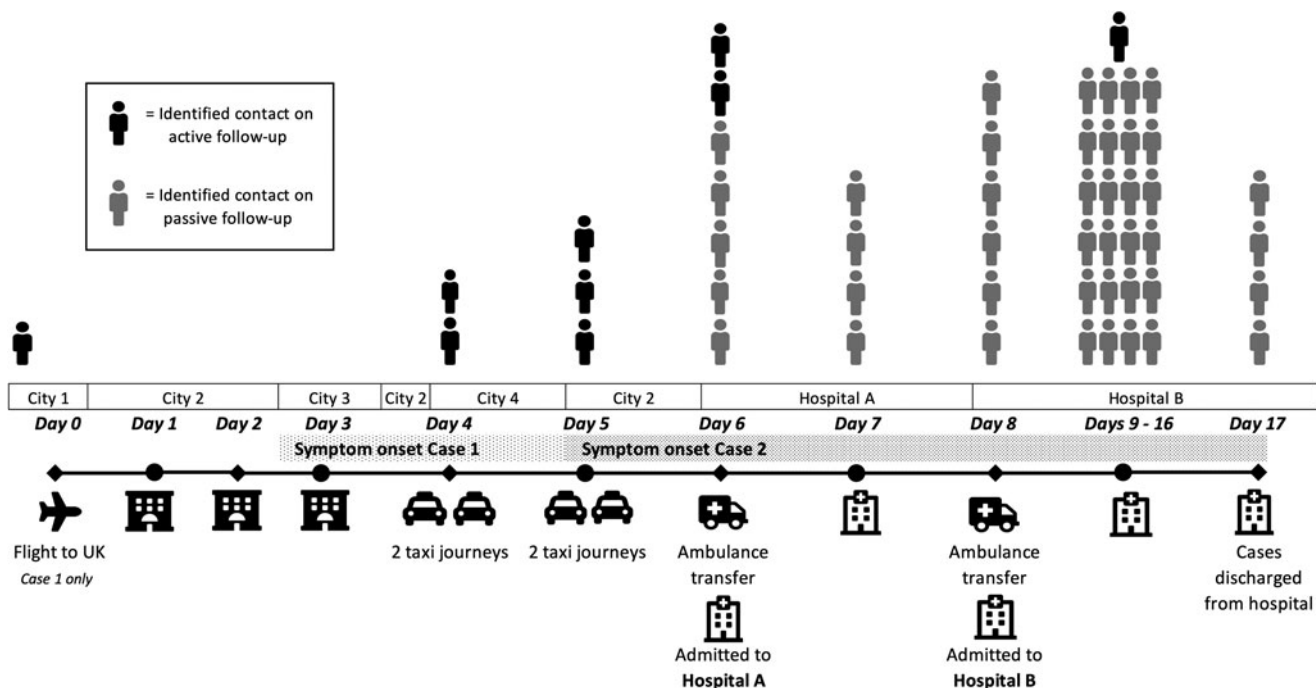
= Identified contact on active follow-up

= Identified contact on passive follow-up

| City 1 | City 2 | City 3 | City 2 | City 4 | City 2 | Hospital A | Hospital B |
|---|---|---|---|---|---|---|---|

Day 0 Day 1 Day 2 Day 3 Day 4 Day 5 Day 6 Day 7 Day 8 Days 9 - 16 Day 17

Symptom onset Case 1

Symptom onset Case 2

Flight to UK
Case 1 only

2 taxi journeys

2 taxi journeys

Ambulance transfer

Admitted to **Hospital A**

Ambulance transfer

Admitted to **Hospital B**

Cases discharged from hospital